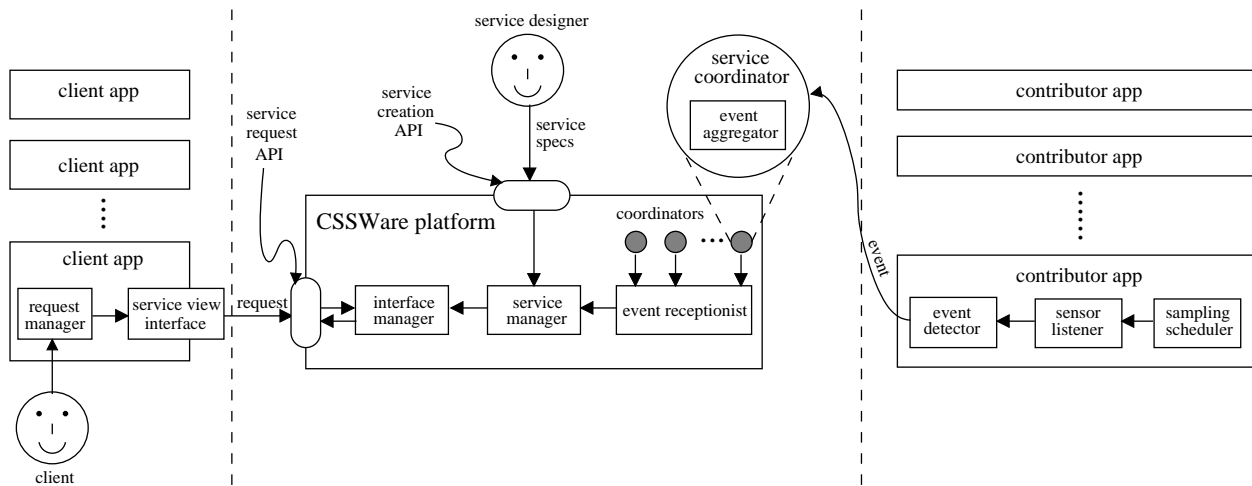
client app

client app

client app

request manager

service view interface

client

service request API

request

service creation API

service designer

service specs

CSSWare platform

coordinators

interface manager

service manager

event receptionist

service coordinator

event aggregator

event

contributor app

contributor app

contributor app

event detector

sensor listener

sampling scheduler